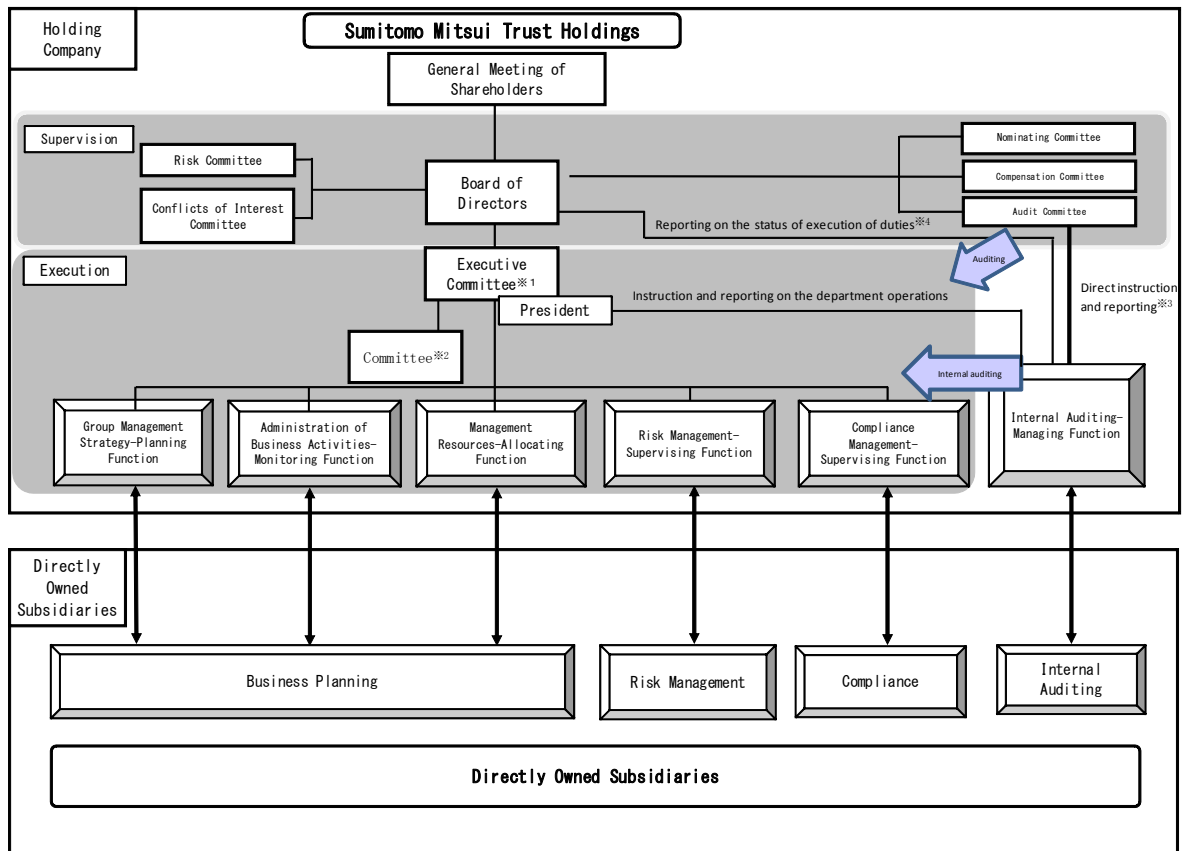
Holding Company

Sumitomo Mitsui Trust Holdings

General Meeting of Shareholders

Supervision

Risk Committee

Conflicts of Interest Committee

Board of Directors

Nominating Committee

Compensation Committee

Audit Committee

Reporting on the status of execution of duties※4

Execution

Executive Committee※1

Auditing

Instruction and reporting on the department operations

Direct instruction and reporting※3

President

Committee※2

Internal auditing

Group Management Strategy-Planning Function

Administration of Business Activities-Monitoring Function

Management Resources-Allocating Function

Risk Management-Supervising Function

Compliance Management-Supervising Function

Internal Auditing-Managing Function

Directly Owned Subsidiaries

Business Planning

Risk Management

Compliance

Internal Auditing

Directly Owned Subsidiaries